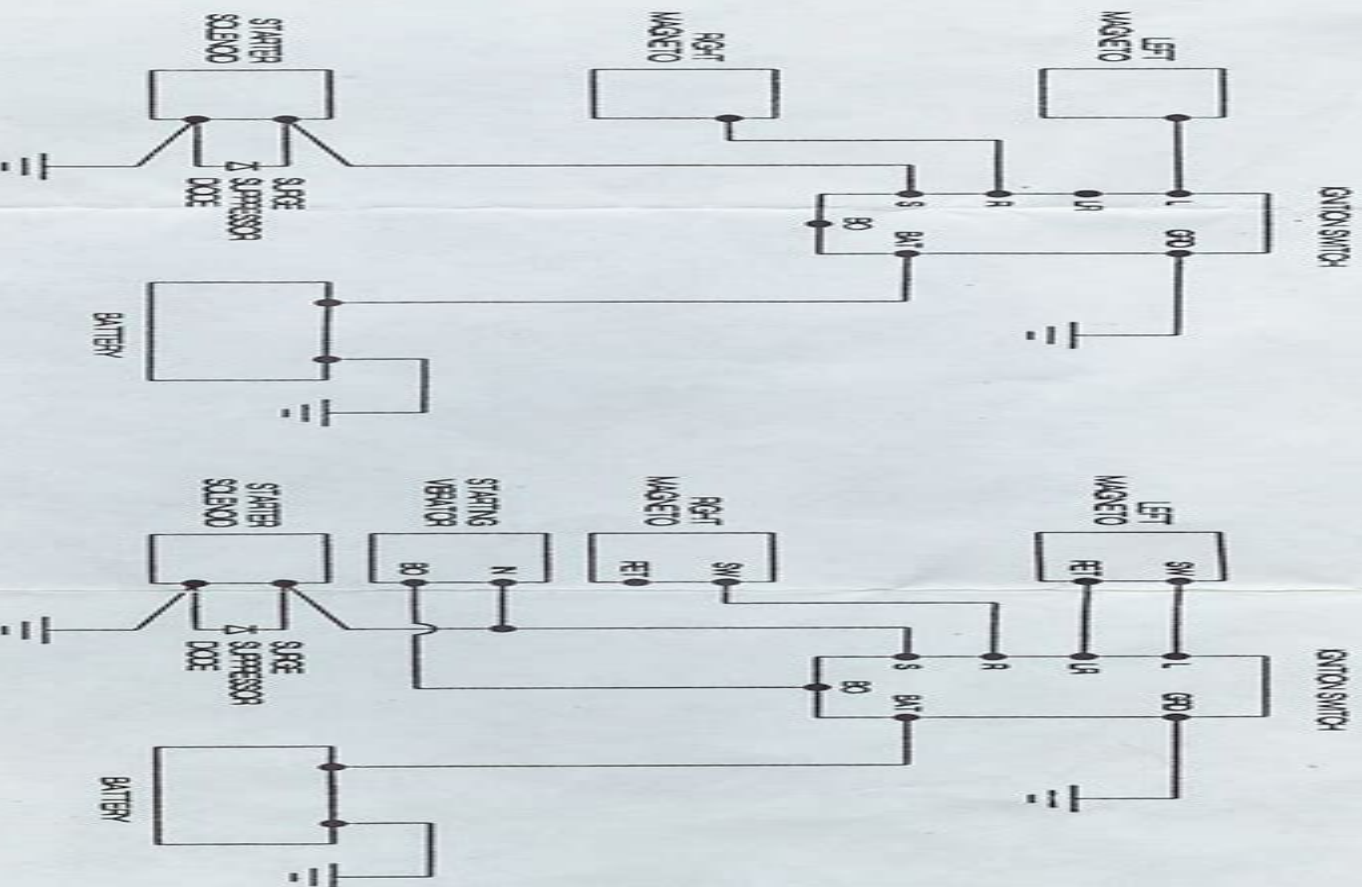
LEFT MAGNETO

RIGHT MAGNETO

STARTER SOLENOID

IGNITION SWITCH

L

LR

R

S

GRD

BAT

BO

SURGE SUPPRESSOR DIODE

BATTERY

LEFT MAGNETO

SW

RET

RIGHT MAGNETO

SW

RET

STARTING VIBRATOR

IN

BO

STARTER SOLENOID

IGNITION SWITCH

L

LR

R

S

GRD

BAT

BO

SURGE SUPPRESSOR DIODE

BATTERY